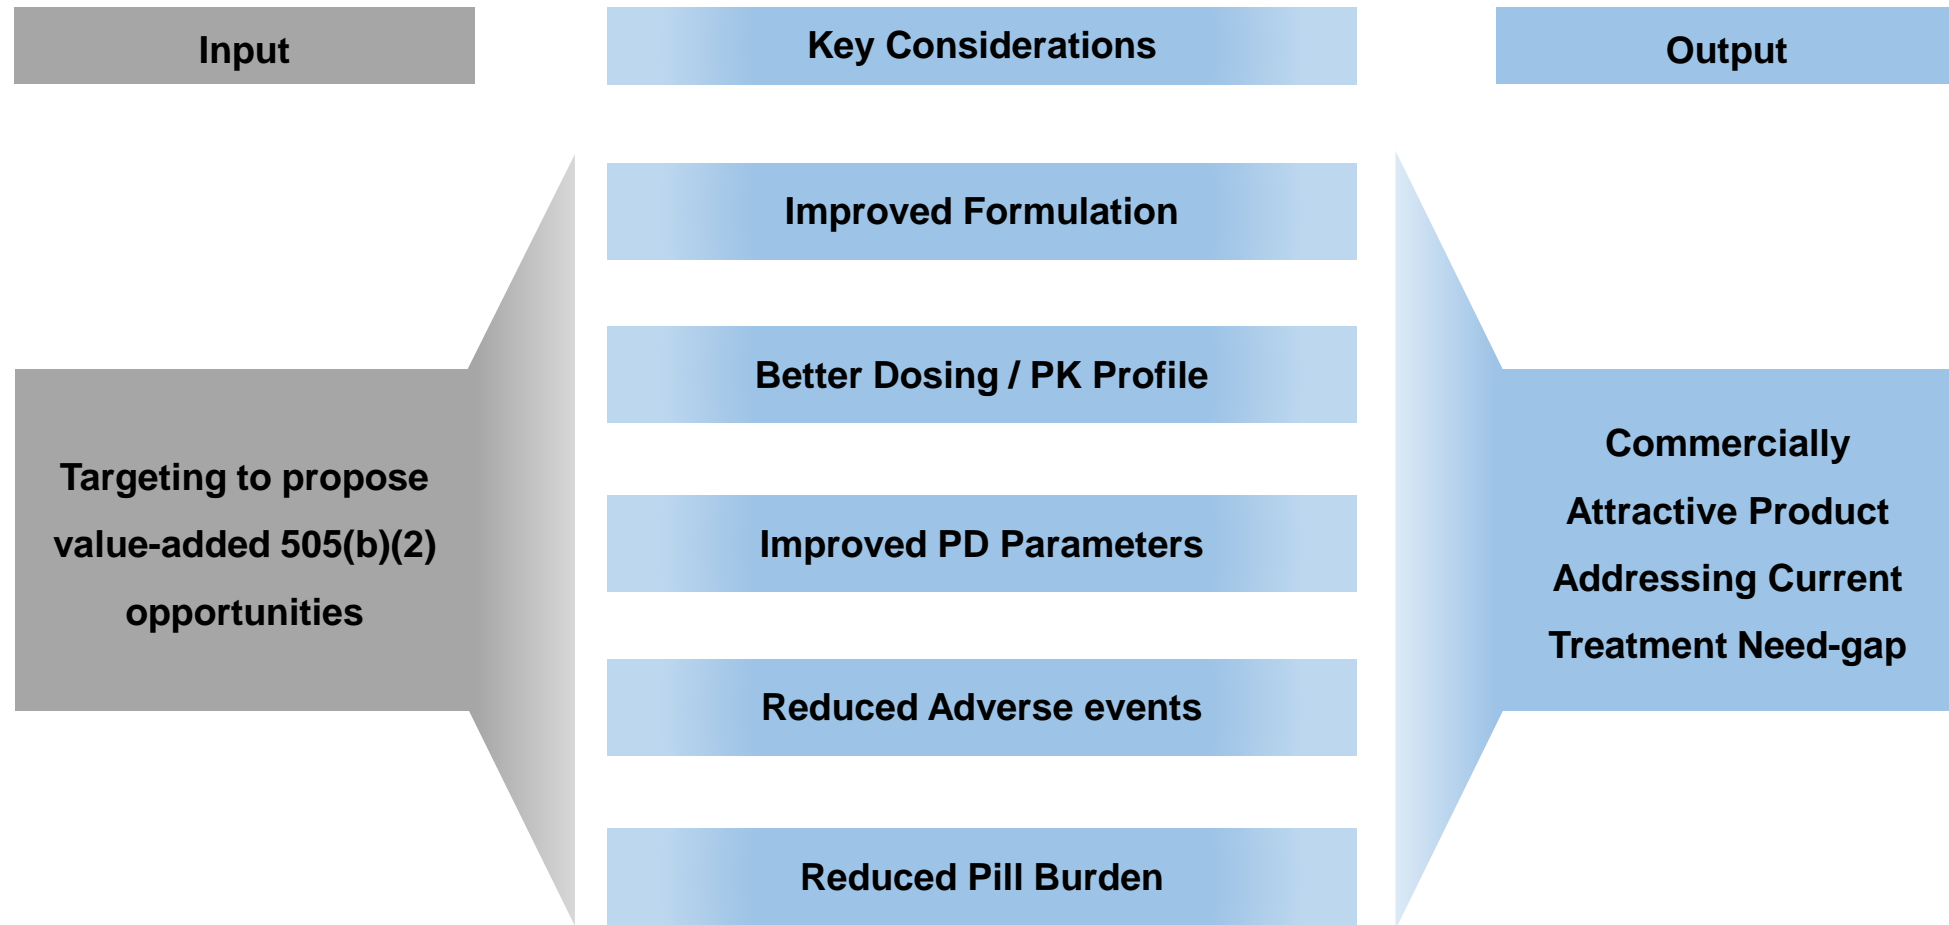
Input

Key Considerations

Output

Targeting to propose value-added 505(b)(2) opportunities

Improved Formulation

Better Dosing / PK Profile

Improved PD Parameters

Reduced Adverse events

Reduced Pill Burden

Commercially Attractive Product Addressing Current Treatment Need-gap